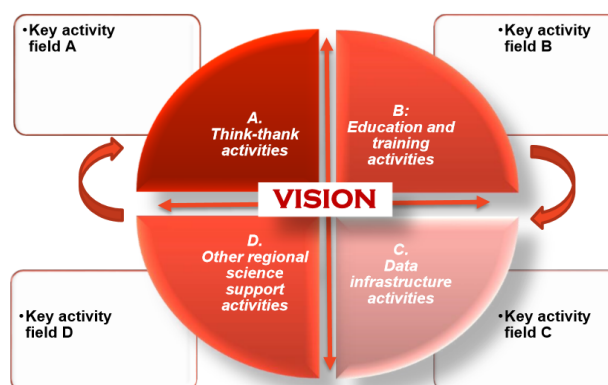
•Key activity field A

•Key activity field B

A. Think-thank activities

B: Education and training activities

VISION

D. Other regional science support activities

C. Data infrastructure activities

•Key activity field D

•Key activity field C